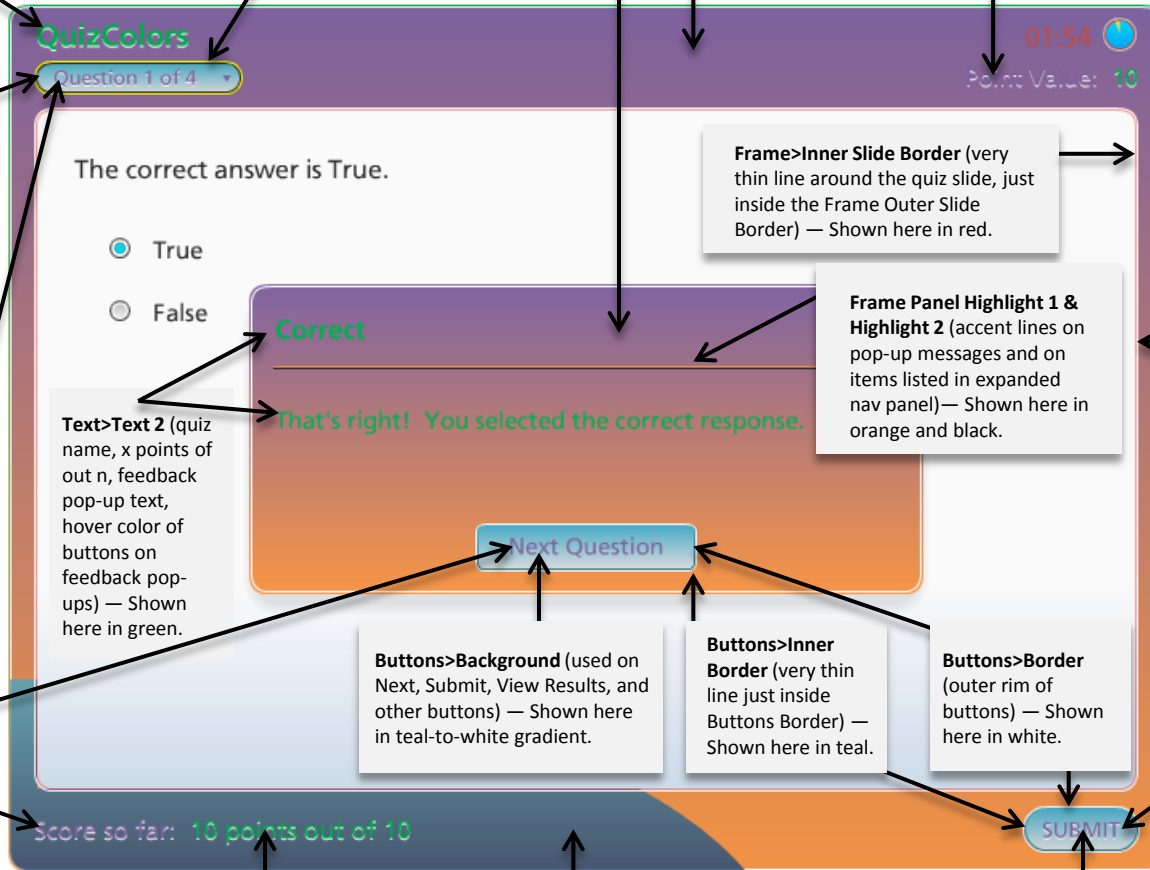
QuizColors

Question 1 of 4

01:54

Point Value: 10

The correct answer is True.

True

False

Frame>Inner Slide Border (very thin line around the quiz slide, just inside the Frame Outer Slide Border) — Shown here in red.

Correct

Frame Panel Highlight 1 & Highlight 2 (accent lines on pop-up messages and on items listed in expanded nav panel)— Shown here in orange and black.

Text>Text 2 (quiz name, x points of out n, feedback pop-up text, hover color of buttons on feedback pop-ups) — Shown here in green.

That's right! You selected the correct response.

Next Question

Buttons>Background (used on Next, Submit, View Results, and other buttons) — Shown here in teal-to-white gradient.

Buttons>Inner Border (very thin line just inside Buttons Border) — Shown here in teal.

Buttons>Border (outer rim of buttons) — Shown here in white.

Score so far: 10 points out of 10

SUBMIT